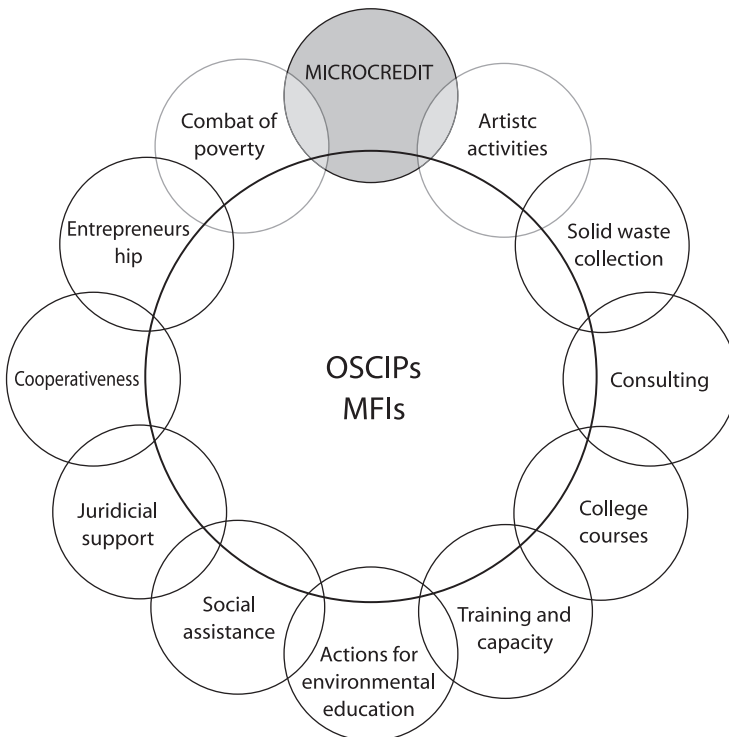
MICROCREDIT

Artistc activities

Solid waste collection

Consulting

College courses

Training and capacity

Actions for environmental education

Social assistance

Juridicial support

Cooperativeness

Entrepreneurs hip

Combat of poverty

OSCIPs MFIs